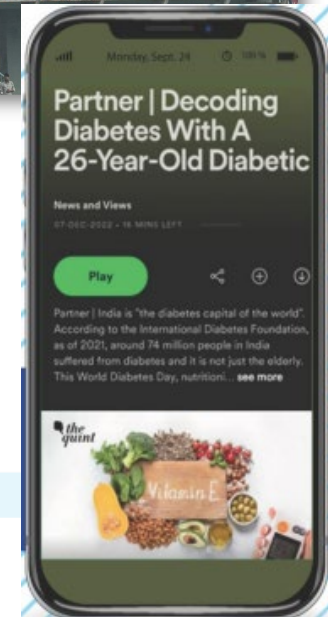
Monday, Sept. 24

100%

Partner | Decoding Diabetes With A 26-Year-Old Diabetic

News and Views

07-DEC-2022 • 16 MINS LEFT

Play

Partner | India is "the diabetes capital of the world". According to the International Diabetes Foundation, as of 2021, around 74 million people in India suffered from diabetes and it is not just the elderly. This World Diabetes Day, nutritioni... see more

the quint

Vitamin E